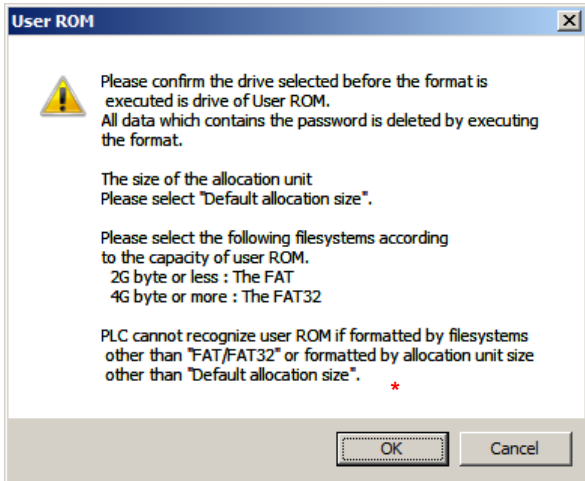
User ROM

Please confirm the drive selected before the format is executed is drive of User ROM.
All data which contains the password is deleted by executing the format.

The size of the allocation unit
Please select "Default allocation size".

Please select the following filesystems according to the capacity of user ROM.
2G byte or less : The FAT
4G byte or more : The FAT32

PLC cannot recognize user ROM if formatted by filesystems other than "FAT/FAT32" or formatted by allocation unit size other than "Default allocation size".

*

OK

Cancel